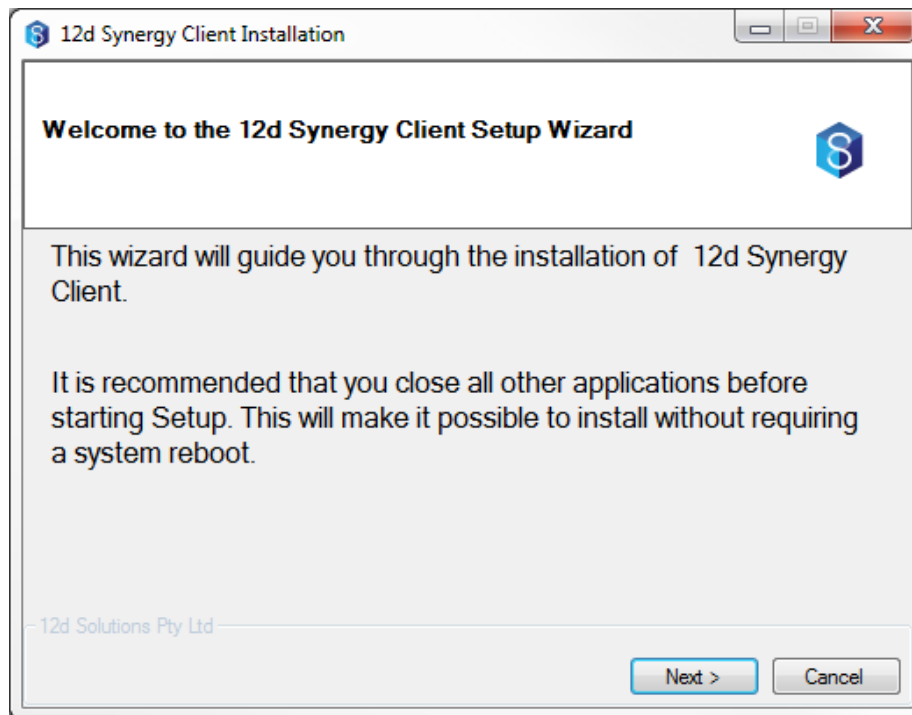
12d Synergy Client Installation

Welcome to the 12d Synergy Client Setup Wizard

This wizard will guide you through the installation of 12d Synergy Client.

It is recommended that you close all other applications before starting Setup. This will make it possible to install without requiring a system reboot.

12d Solutions Pty Ltd

Next >
Cancel